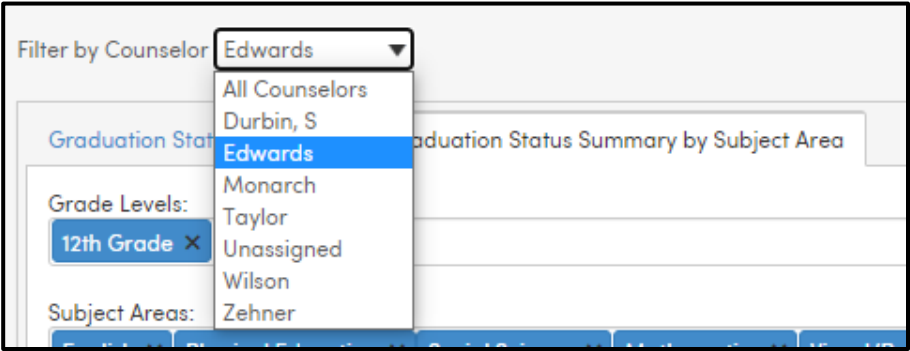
Filter by Counselor Edwards

All Counselors
Durbin, S
Edwards
Monarch
Taylor
Unassigned
Wilson
Zehner

Graduation Stat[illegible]

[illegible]aduation Status Summary by Subject Area

Grade Levels:

12th Grade ×

Subject Areas:

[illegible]